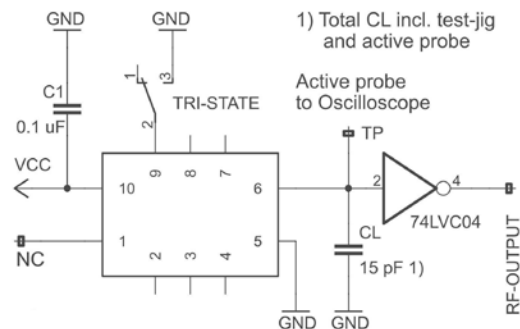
GND

GND

1) Total CL incl. test-jig and active probe

C1

0.1 uF

1

3

2

TRI-STATE

Active probe to Oscilloscope

TP

VCC

10

9

8

7

6

2

4

74LVC04

NC

1

2

3

4

5

CL

15 pF 1)

RF-OUTPUT

GND

GND